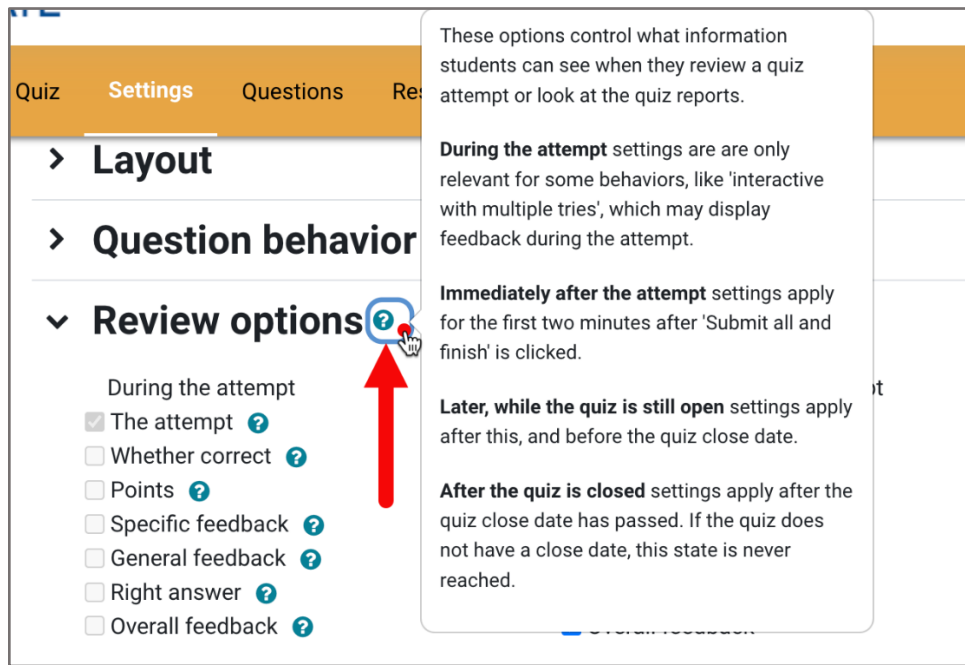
Quiz Settings Questions Res

Layout

Question behavior

Review options

During the attempt

The attempt

Whether correct

Points

Specific feedback

General feedback

Right answer

Overall feedback

These options control what information students can see when they review a quiz attempt or look at the quiz reports.

**During the attempt** settings are are only relevant for some behaviors, like 'interactive with multiple tries', which may display feedback during the attempt.

**Immediately after the attempt** settings apply for the first two minutes after 'Submit all and finish' is clicked.

**Later, while the quiz is still open** settings apply after this, and before the quiz close date.

**After the quiz is closed** settings apply after the quiz close date has passed. If the quiz does not have a close date, this state is never reached.